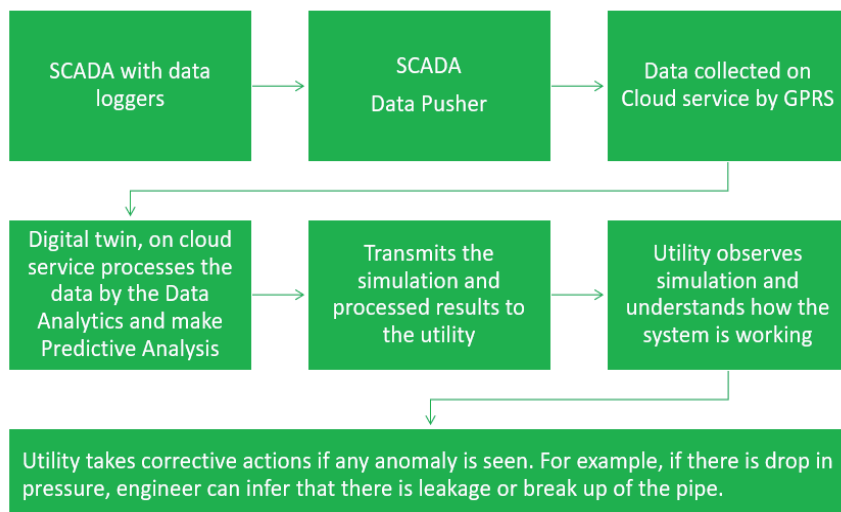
SCADA with data loggers

SCADA
Data Pusher

Data collected on Cloud service by GPRS

Digital twin, on cloud service processes the data by the Data Analytics and make Predictive Analysis

Transmits the simulation and processed results to the utility

Utility observes simulation and understands how the system is working

Utility takes corrective actions if any anomaly is seen. For example, if there is drop in pressure, engineer can infer that there is leakage or break up of the pipe.